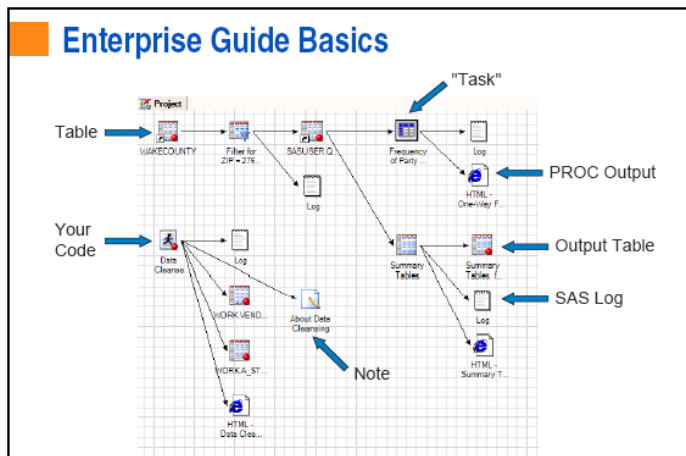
Enterprise Guide Basics

"Task"

Project

Table

WAKECOUNTY

Filter for ZIP = 276...

SASUSER.Q...

Frequency of Party ...

Log

Log

HTML - One-Way F...

PROC Output

Your Code

Data Cleanse

Log

Summary Tables

Summary Tables f...

Output Table

SAS Log

WORK.VENO...

About Data Cleansing

Log

WORKA_ST...

Note

HTML - Summary T...

HTML - Data Clea...